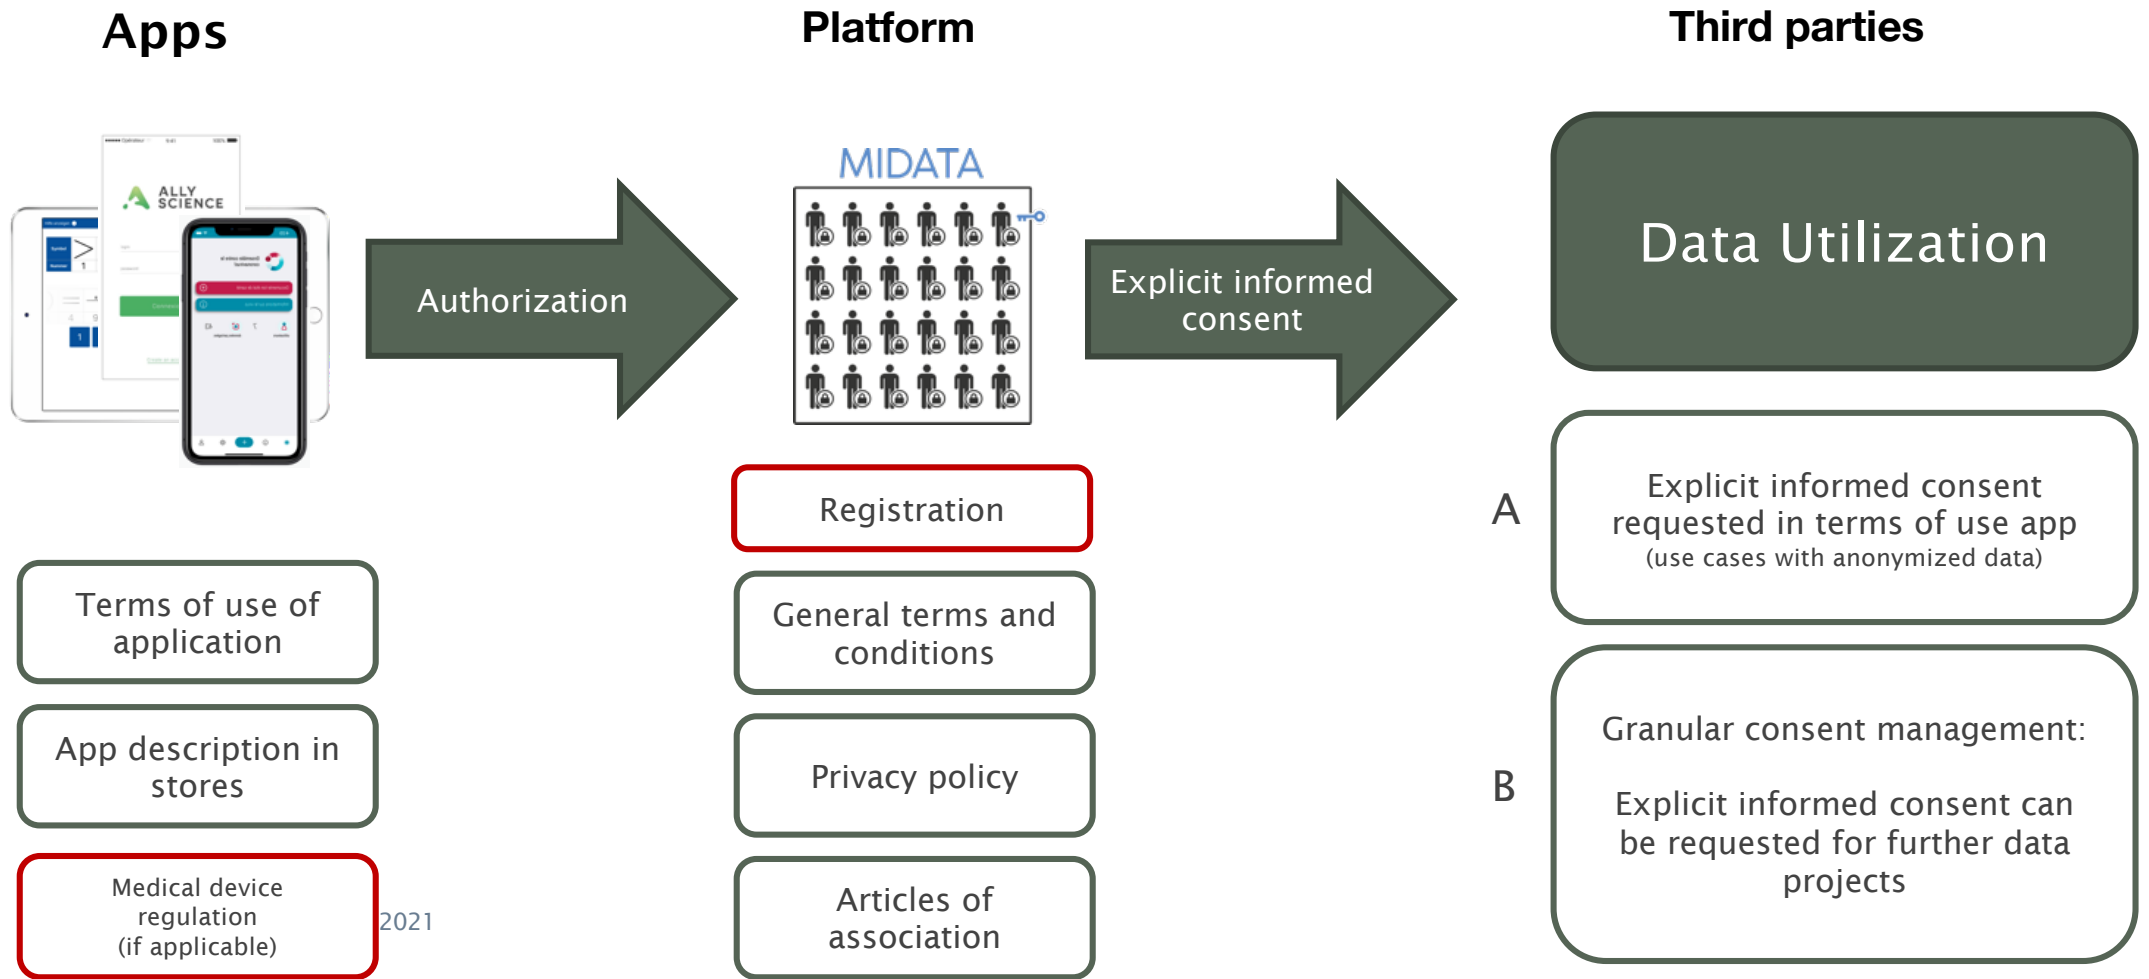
Apps

Platform

Third parties

ALLY SCIENCE

Authorization

MIDATA

Explicit informed consent

Data Utilization

Registration

Terms of use of application

General terms and conditions

A

Explicit informed consent requested in terms of use app
(use cases with anonymized data)

App description in stores

Privacy policy

B

Granular consent management:

Explicit informed consent can be requested for further data projects

Medical device regulation
(if applicable)

2021

Articles of association